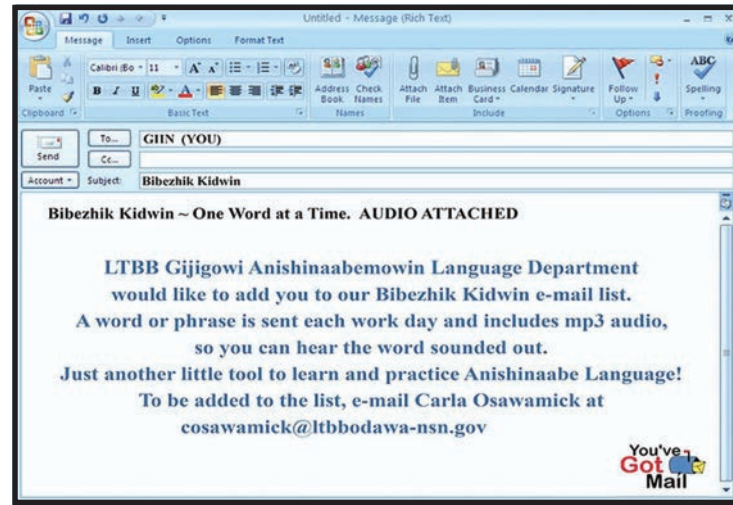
Untitled - Message (Rich Text)

Message Insert Options Format Text

Paste
Clipboard

Calibri (Bo 11 A A
B I U
Basic Text

Address Book Check Names
Names

Attach File Attach Item Business Card Calendar Signature
Include

Follow Up
Options

ABC Spelling
Proofing

Send
To... GIIN (YOU)
Cc...
Account Subject: Bibezhik Kidwin

Bibezhik Kidwin ~ One Word at a Time. AUDIO ATTACHED

LTBB Gijigowi Anishinaabemowin Language Department would like to add you to our Bibezhik Kidwin e-mail list. A word or phrase is sent each work day and includes mp3 audio, so you can hear the word sounded out. Just another little tool to learn and practice Anishinaabe Language! To be added to the list, e-mail Carla Osawamick at cosawamick@ltbbodawa-nsn.gov

You've Got Mail